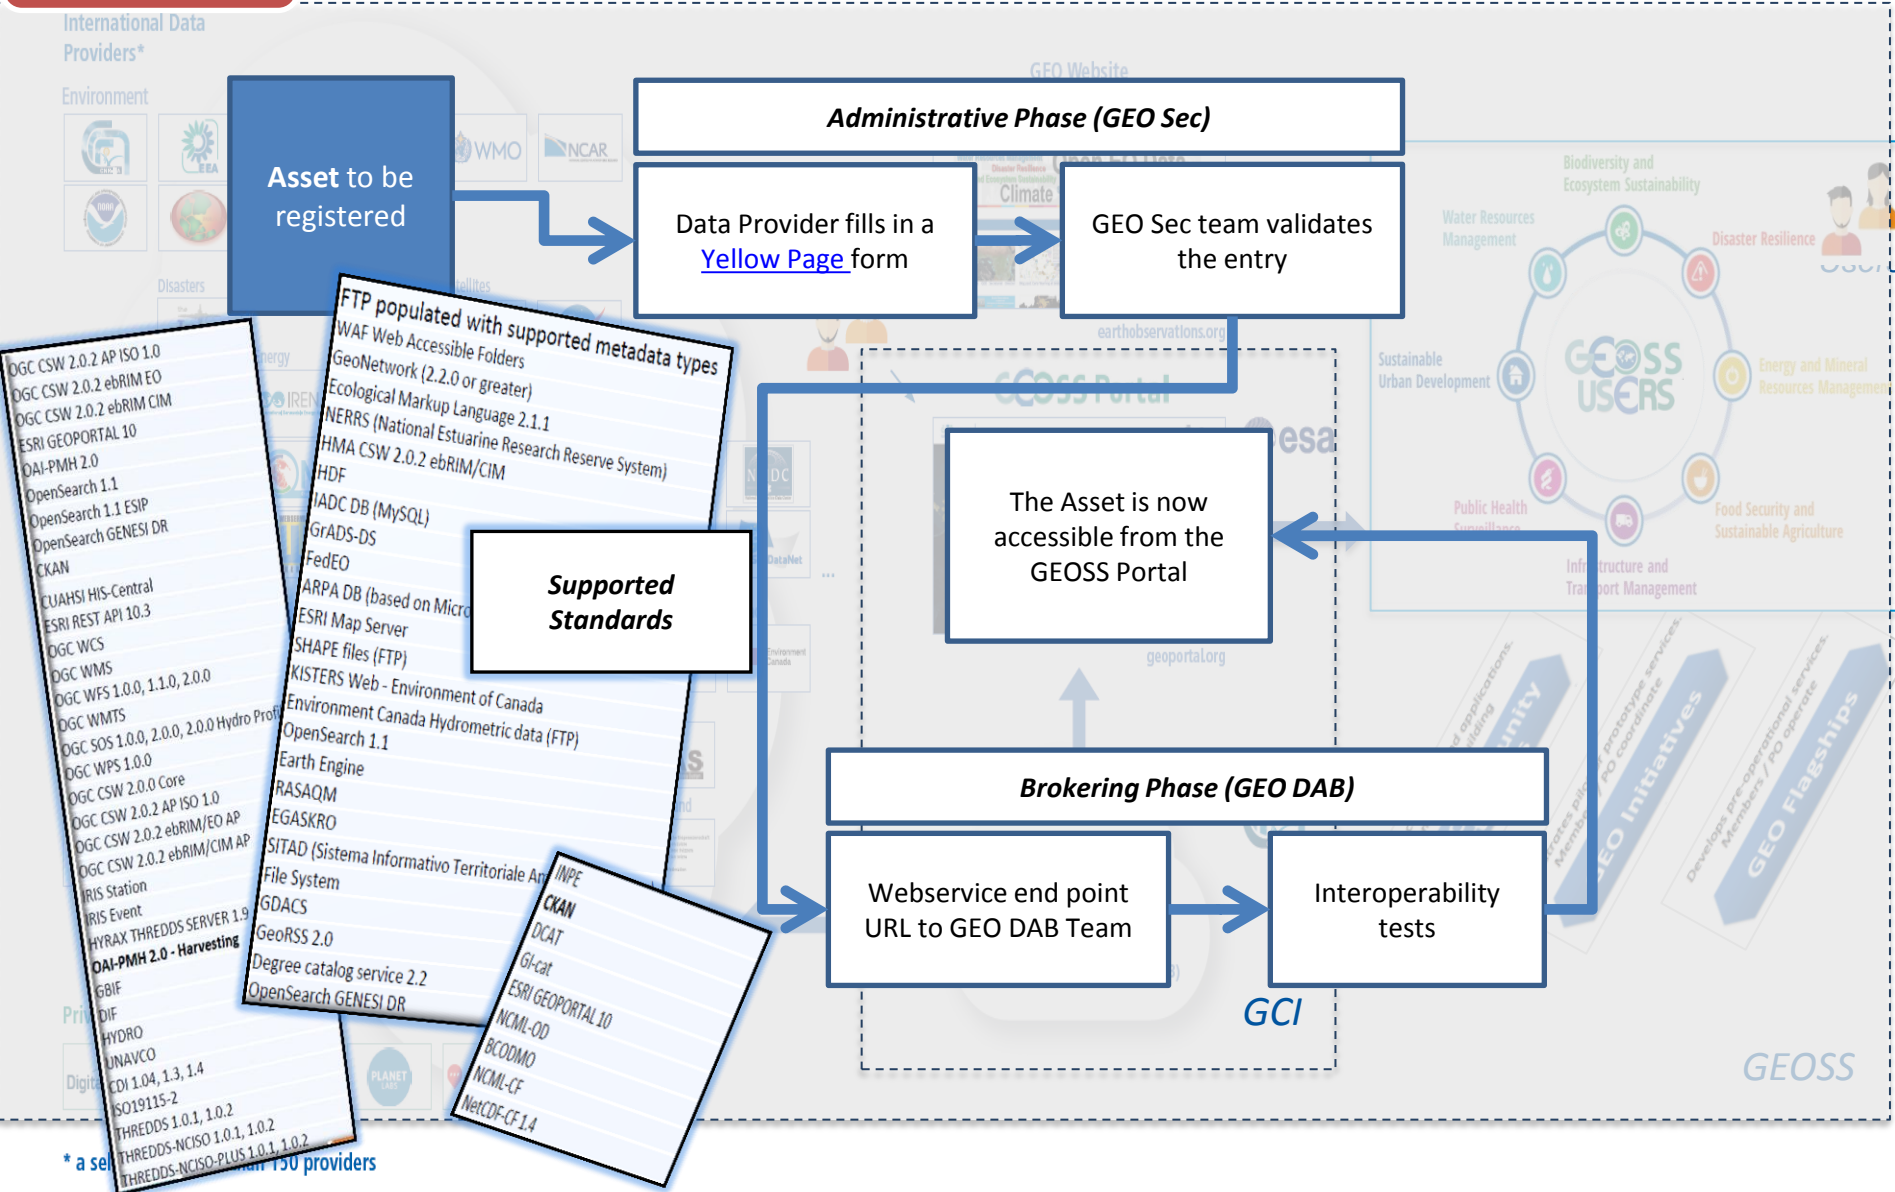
International Data Providers*

Environment

WMO

NCAR

GEO Website

Asset to be registered

Administrative Phase (GEO Sec)

Data Provider fills in a Yellow Page form

GEO Sec team validates the entry

Climate

earthobservations.org

Biodiversity and Ecosystem Sustainability

Water Resources Management

Disaster Resilience

Sustainable Urban Development

GEOSS USERS

Energy and Mineral Resources Management

Public Health

Food Security and Sustainable Agriculture

Infrastructure and Transport Management

Disasters

FTP populated with supported metadata types
WAF Web Accessible Folders
GeoNetwork (2.2.0 or greater)
Ecological Markup Language 2.1.1
NERRS (National Estuarine Research Reserve System)
HMA CSW 2.0.2 ebRIM/CIM
HDF
IADC DB (MySQL)
GrADS-DS
FedEO
ARPA DB (based on Micr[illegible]
ESRI Map Server
SHAPE files (FTP)
KISTERS Web - Environment of Canada
Environment Canada Hydrometric data (FTP)
OpenSearch 1.1
Earth Engine
RASAQM
EGASKRO
SITAD (Sistema Informativo Territoriale Am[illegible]
File System
GDACS
GeoRSS 2.0
Degree catalog service 2.2
OpenSearch GENESI DR

OGC CSW 2.0.2 AP ISO 1.0
OGC CSW 2.0.2 ebRIM EO
OGC CSW 2.0.2 ebRIM CIM
ESRI GEOPORTAL 10
OAI-PMH 2.0
OpenSearch 1.1
OpenSearch 1.1 ESIP
OpenSearch GENESI DR
CKAN
CUAHSI HIS-Central
ESRI REST API 10.3
OGC WCS
OGC WMS
OGC WFS 1.0.0, 1.1.0, 2.0.0
OGC WMTS
OGC SOS 1.0.0, 2.0.0, 2.0.0 Hydro Profi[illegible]
OGC WPS 1.0.0
OGC CSW 2.0.0 Core
OGC CSW 2.0.2 AP ISO 1.0
OGC CSW 2.0.2 ebRIM/EO AP
OGC CSW 2.0.2 ebRIM/CIM AP
IRIS Station
IRIS Event
HYRAX THREDDS SERVER 1.9
OAI-PMH 2.0 - Harvesting
GBIF
DIF
HYDRO
UNAVCO
CDI 1.04, 1.3, 1.4
ISO19115-2
THREDDS 1.0.1, 1.0.2
THREDDS-NCISO 1.0.1, 1.0.2
THREDDS-NCISO-PLUS 1.0.1, 1.0.2

Supported Standards

GEOSS Portal

esa

The Asset is now accessible from the GEOSS Portal

geoportal.org

Brokering Phase (GEO DAB)

Webservice end point URL to GEO DAB Team

Interoperability tests

INPE
CKAN
DCAT
GI-cat
ESRI GEOPORTAL 10
NCML-OD
BCODMO
NCML-CF
NetCDF-CF 1.4

GCI

GEOSS

GEO Initiatives

GEO Flagships

* a sel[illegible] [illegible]an 150 providers